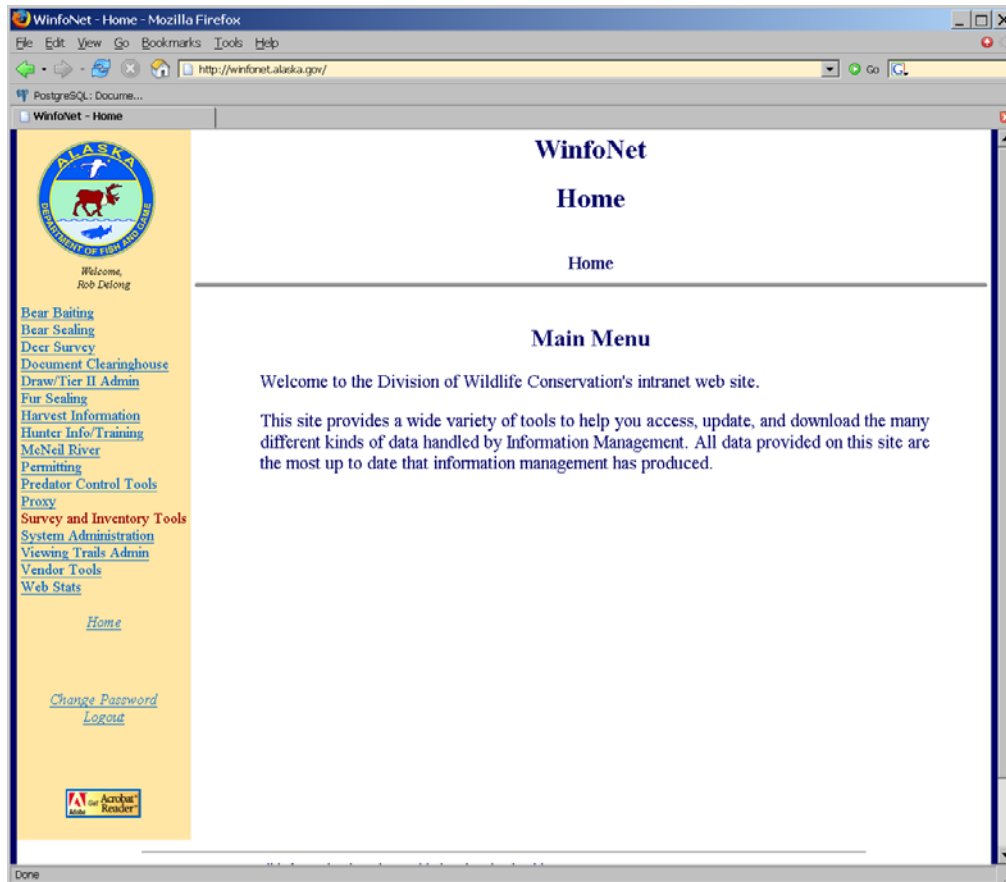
WinfoNet - Home - Mozilla Firefox

File Edit View Go Bookmarks Tools Help

http://winfonet.alaska.gov/

Go

PostgreSQL: Docume...

WinfoNet - Home

ALASKA DEPARTMENT OF FISH AND GAME

Welcome, Rob DeLong

Bear Baiting
Bear Sealing
Deer Survey
Document Clearinghouse
Draw/Tier II Admin
Fur Sealing
Harvest Information
Hunter Info/Training
McNeil River
Permitting
Predator Control Tools
Proxy
Survey and Inventory Tools
System Administration
Viewing Trails Admin
Vendor Tools
Web Stats

Home

Change Password
Logout

Get Acrobat Reader

WinfoNet

Home

Home

Main Menu

Welcome to the Division of Wildlife Conservation's intranet web site.

This site provides a wide variety of tools to help you access, update, and download the many different kinds of data handled by Information Management. All data provided on this site are the most up to date that information management has produced.

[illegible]

Done